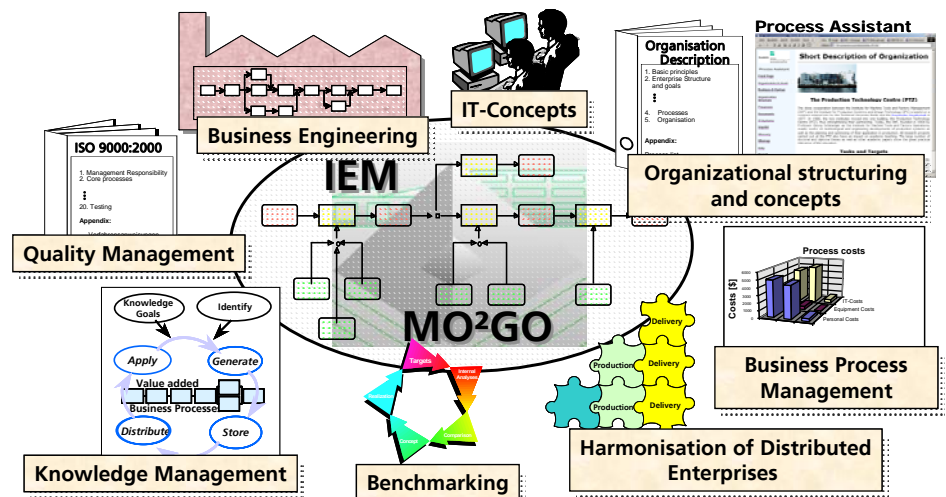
Business Engineering

IT-Concepts

Organisation Description

1. Basic principles
2. Enterprise Structure and goals

4. Processes
5. Organisation

Appendix:

Process Assistant

Short Description of Organization

The Production Technology Centre (PTZ)

Tasks and Targets

ISO 9000:2000

1. Management Responsibility
2. Core processes

20. Testing

Appendix:

Organizational structuring and concepts

IEM

Quality Management

Process costs

Costs [$]

IT-Costs
Equipment Costs
Personal Costs

Knowledge Goals

Identify

Apply

Generate

Value added

Business Processes

Distribute

Store

MO²GO

Targets

Internal Analysis

Delivery

Production

Delivery

Production

Delivery

Business Process Management

Knowledge Management

Benchmarking

Harmonisation of Distributed Enterprises